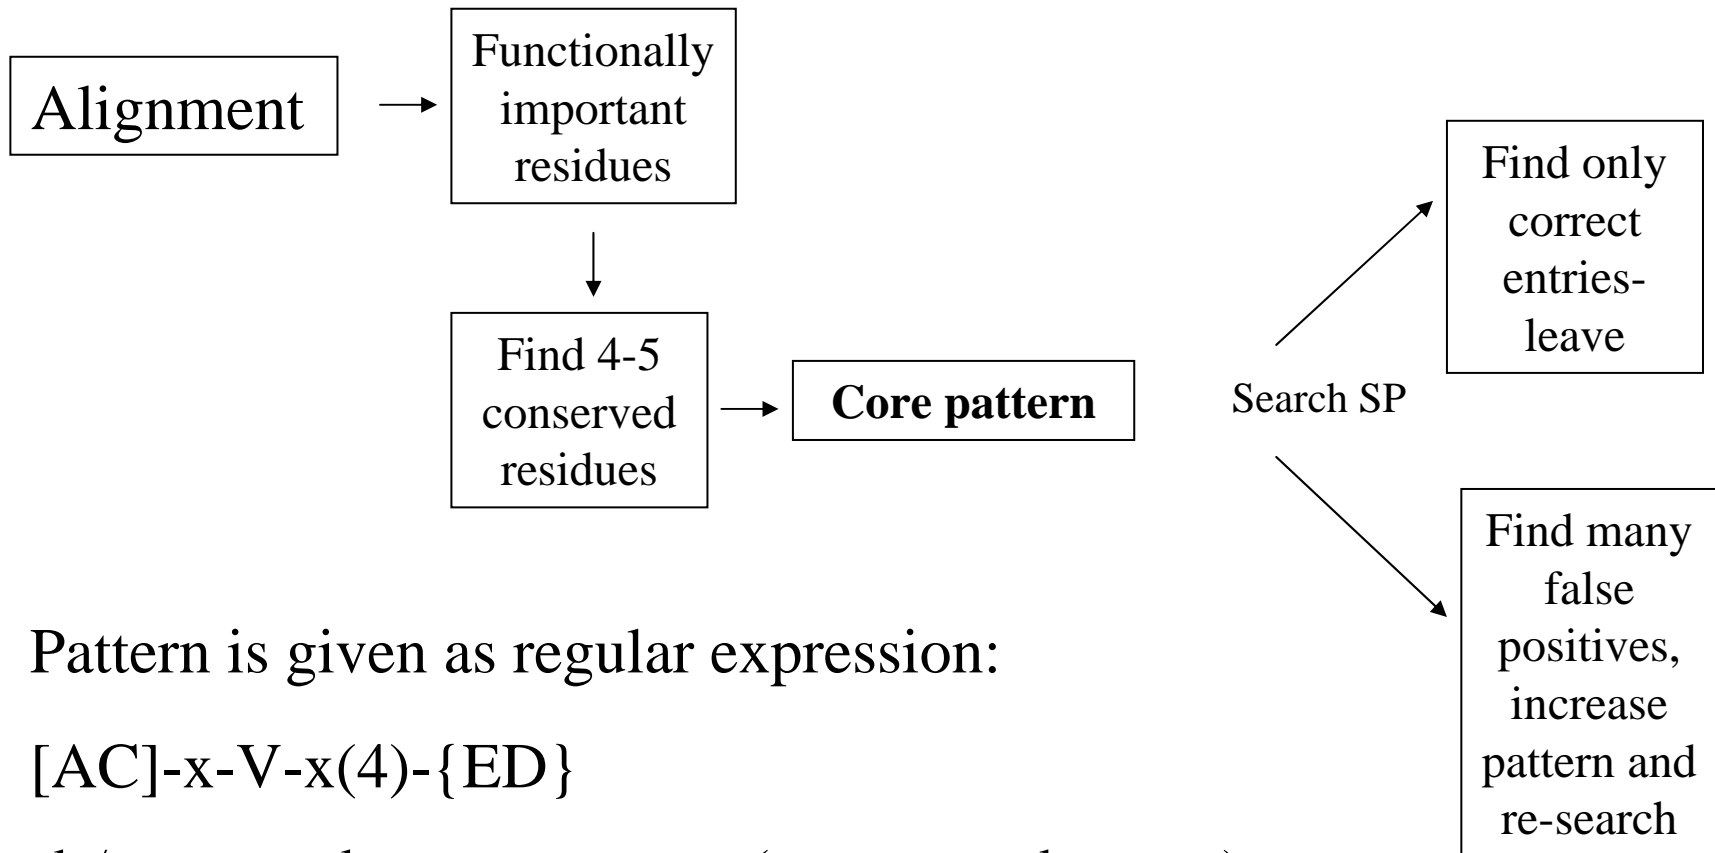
Alignment

Functionally important residues

Find 4-5 conserved residues

**Core pattern**

Search SP

Find only correct entries-leave

Find many false positives, increase pattern and re-search

Pattern is given as regular expression:

[AC]-x-V-x(4)-{ED}

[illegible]